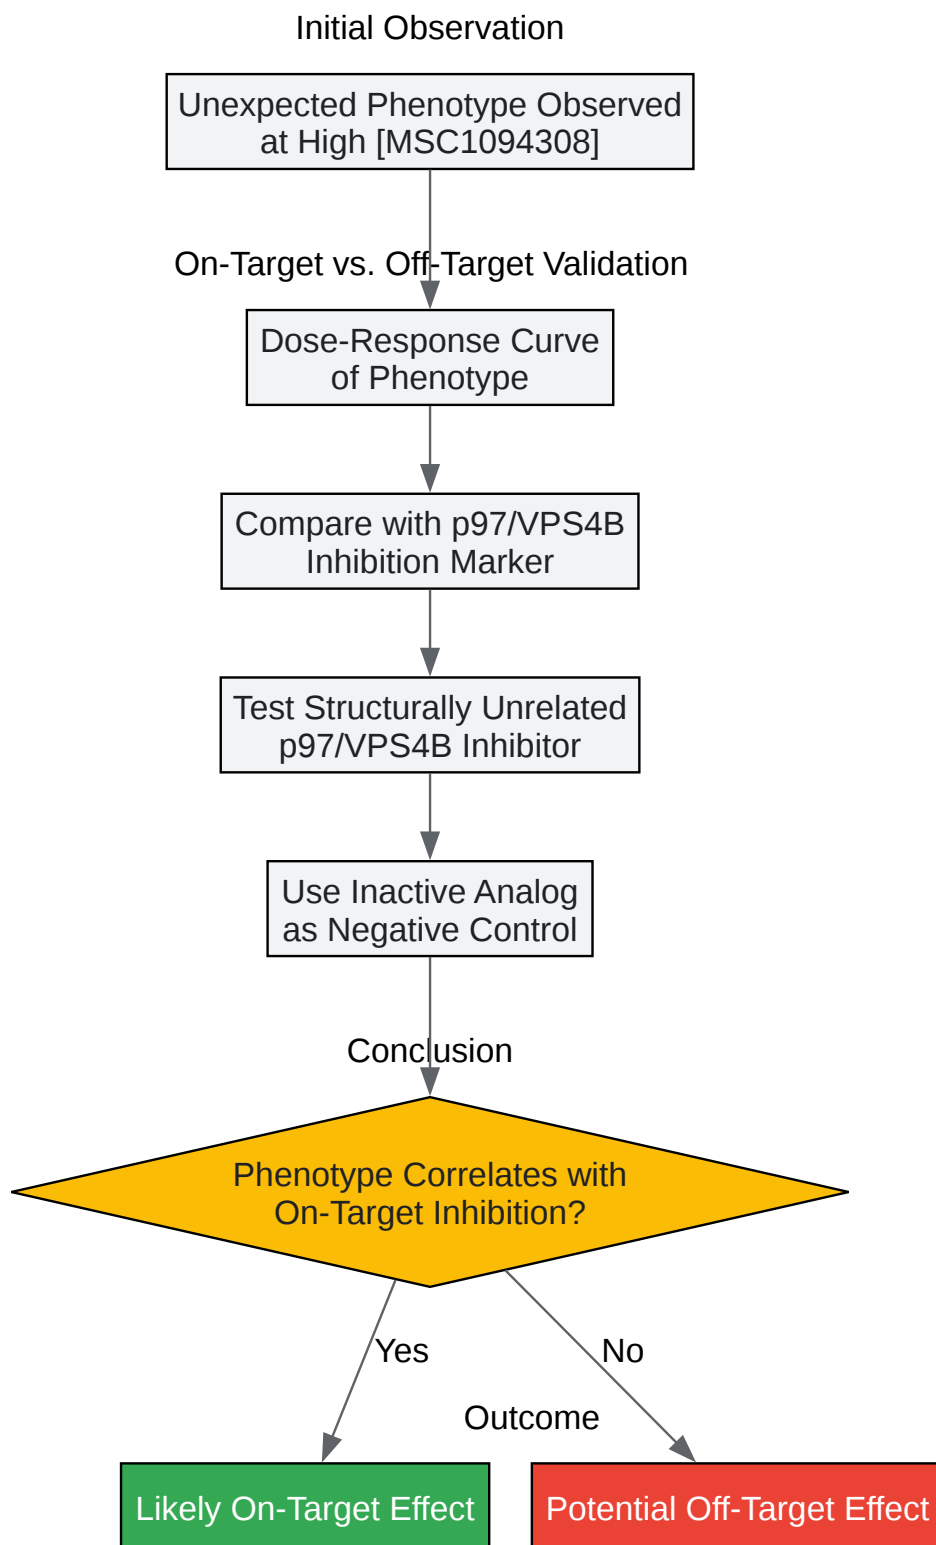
Initial Observation

Unexpected Phenotype Observed at High [MSC1094308]

On-Target vs. Off-Target Validation

Dose-Response Curve of Phenotype

Compare with p97/VPS4B Inhibition Marker

Test Structurally Unrelated p97/VPS4B Inhibitor

Use Inactive Analog as Negative Control

Conclusion

Phenotype Correlates with On-Target Inhibition?

Yes

No

Outcome

Likely On-Target Effect

Potential Off-Target Effect